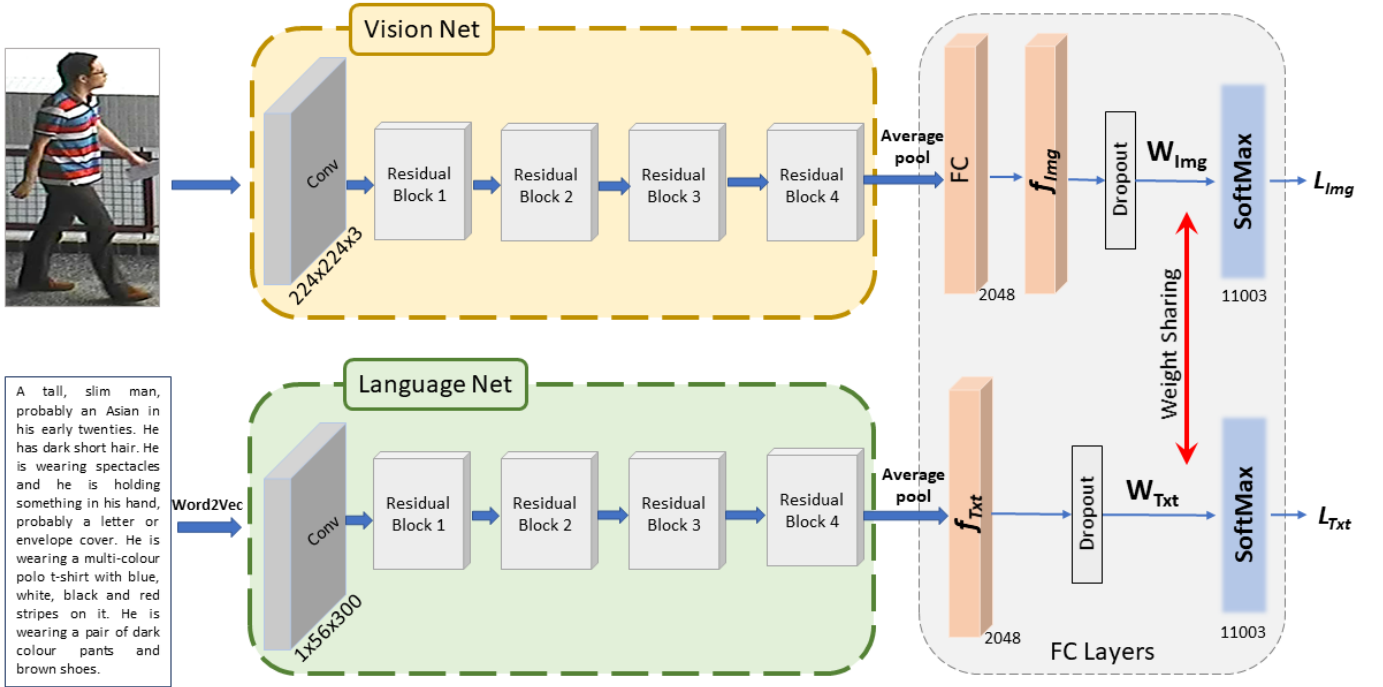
Vision Net

Conv

224x224x3

Residual Block 1

Residual Block 2

Residual Block 3

Residual Block 4

Average pool

FC

2048

$f_{Img}$

Dropout

$W_{Img}$

SoftMax

11003

$L_{Img}$

Weight Sharing

A tall, slim man, probably an Asian in his early twenties. He has dark short hair. He is wearing spectacles and he is holding something in his hand, probably a letter or envelope cover. He is wearing a multi-colour polo t-shirt with blue, white, black and red stripes on it. He is wearing a pair of dark colour pants and brown shoes.

Word2Vec

Language Net

Conv

1x56x300

Residual Block 1

Residual Block 2

Residual Block 3

Residual Block 4

Average pool

$f_{Txt}$

2048

Dropout

$W_{Txt}$

SoftMax

11003

$L_{Txt}$

FC Layers